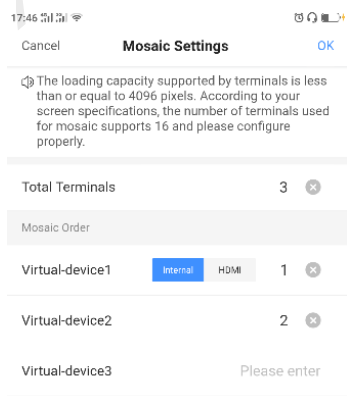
17:46

Cancel Mosaic Settings OK

The loading capacity supported by terminals is less than or equal to 4096 pixels. According to your screen specifications, the number of terminals used for mosaic supports 16 and please configure properly.

Total Terminals 3

Mosaic Order

Virtual-device1 Internal HDMI 1

Virtual-device2 2

Virtual-device3 Please enter